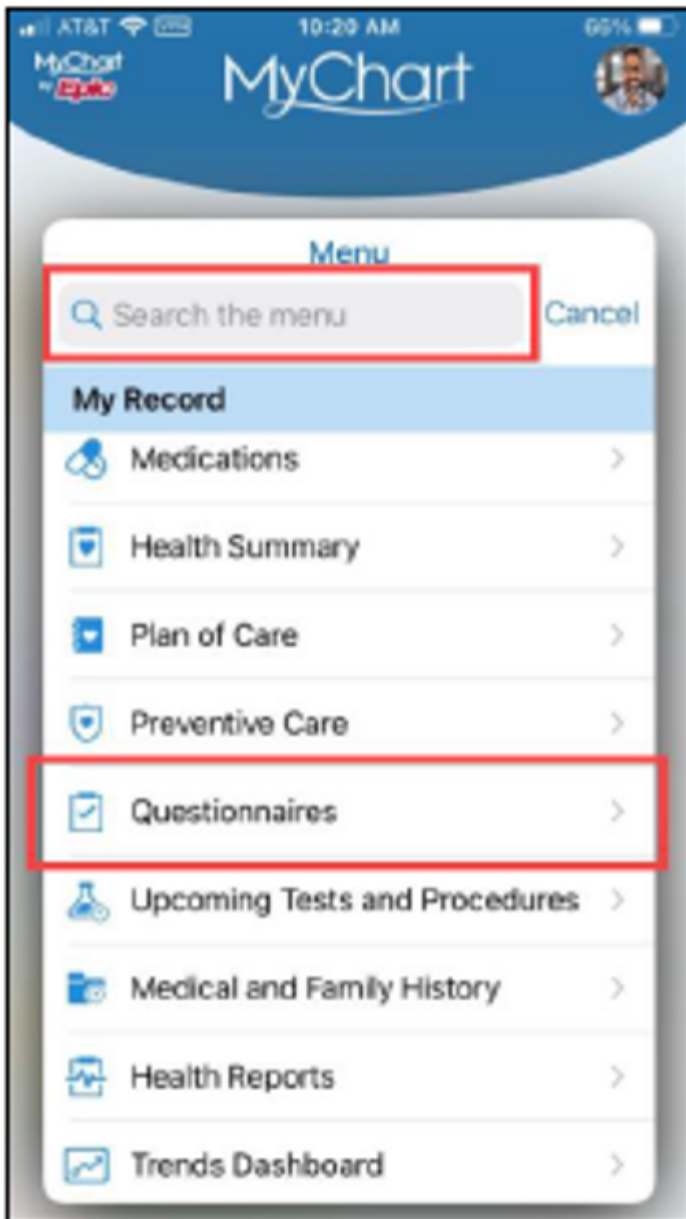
AT&T 10:20 AM 66%

MyChart by Epic

MyChart

Menu

Search the menu

Cancel

My Record

Medications

Health Summary

Plan of Care

Preventive Care

Questionnaires

Upcoming Tests and Procedures

Medical and Family History

Health Reports

Trends Dashboard